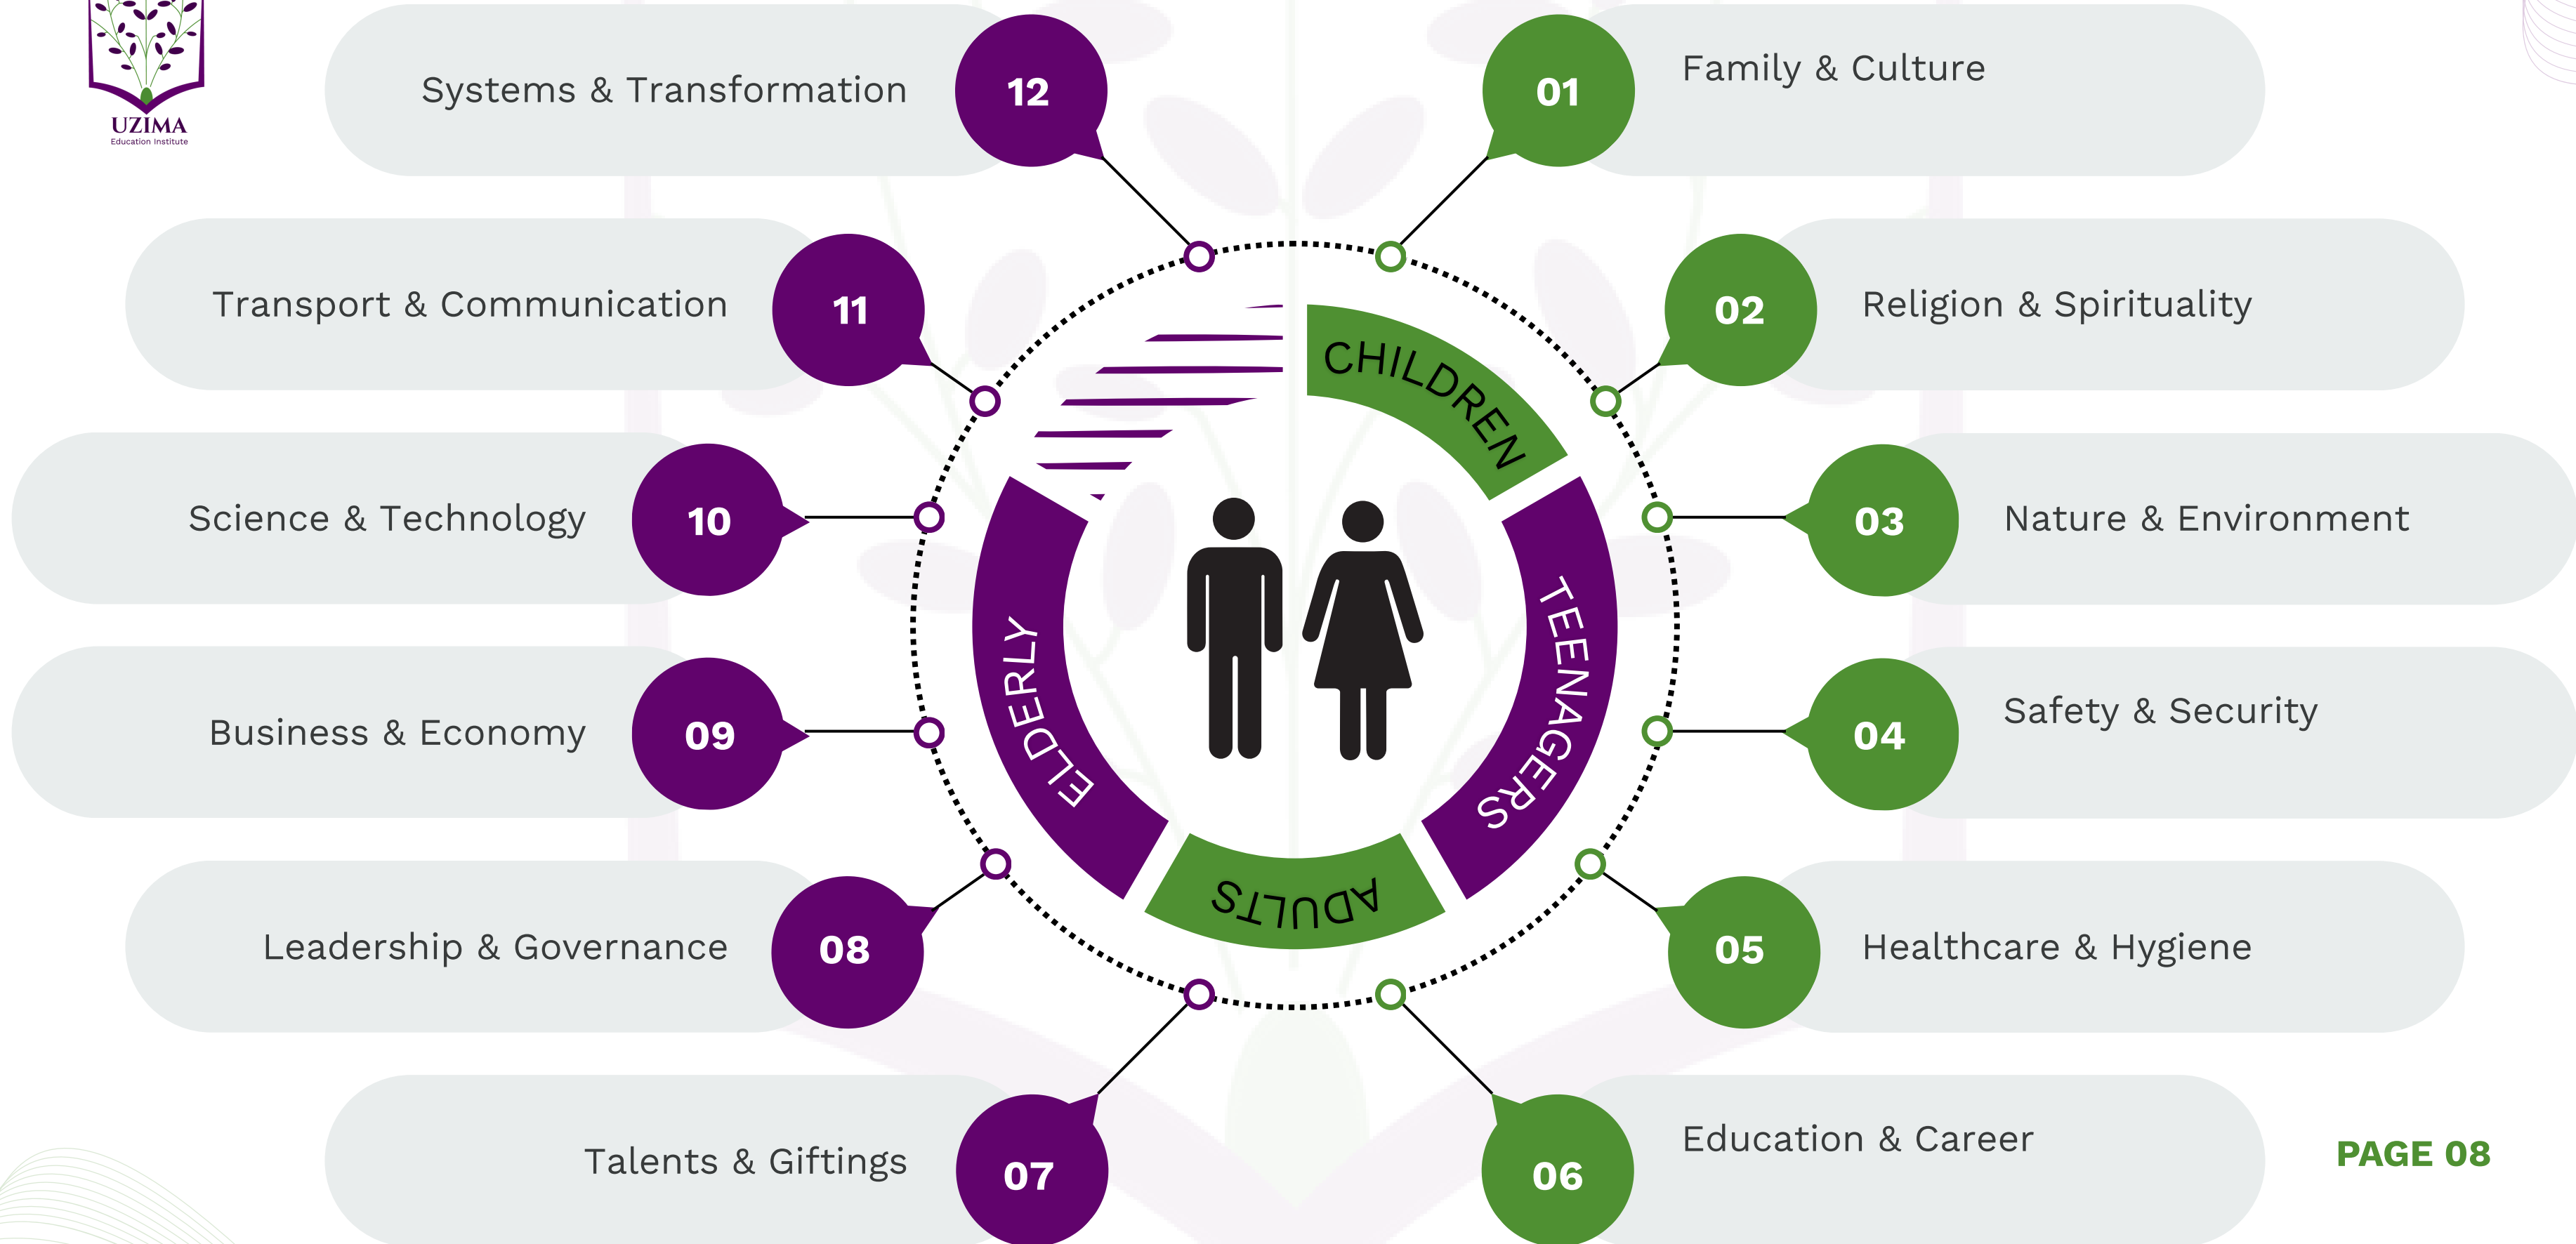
UZIMA
Education Institute

Systems & Transformation 12

01 Family & Culture

Transport & Communication 11

02 Religion & Spirituality

Science & Technology 10

03 Nature & Environment

Business & Economy 09

04 Safety & Security

Leadership & Governance 08

05 Healthcare & Hygiene

Talents & Giftings 07

06 Education & Career

CHILDREN
TEENAGERS
ADULTS
ELDERLY

PAGE 08